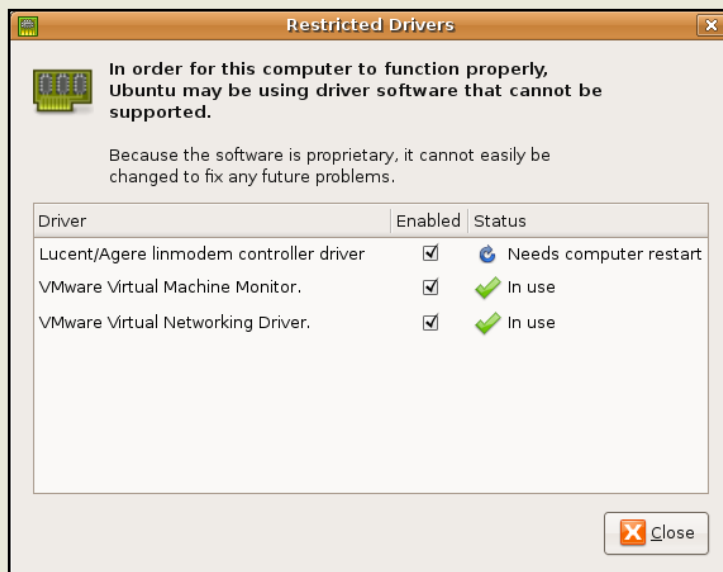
Restricted Drivers

In order for this computer to function properly, Ubuntu may be using driver software that cannot be supported.

Because the software is proprietary, it cannot easily be changed to fix any future problems.

| Driver | Enabled | Status |
|---|---|---|
| Lucent/Agere linmodem controller driver | ☑ | Needs computer restart |
| VMware Virtual Machine Monitor. | ☑ | In use |
| VMware Virtual Networking Driver. | ☑ | In use |

Close